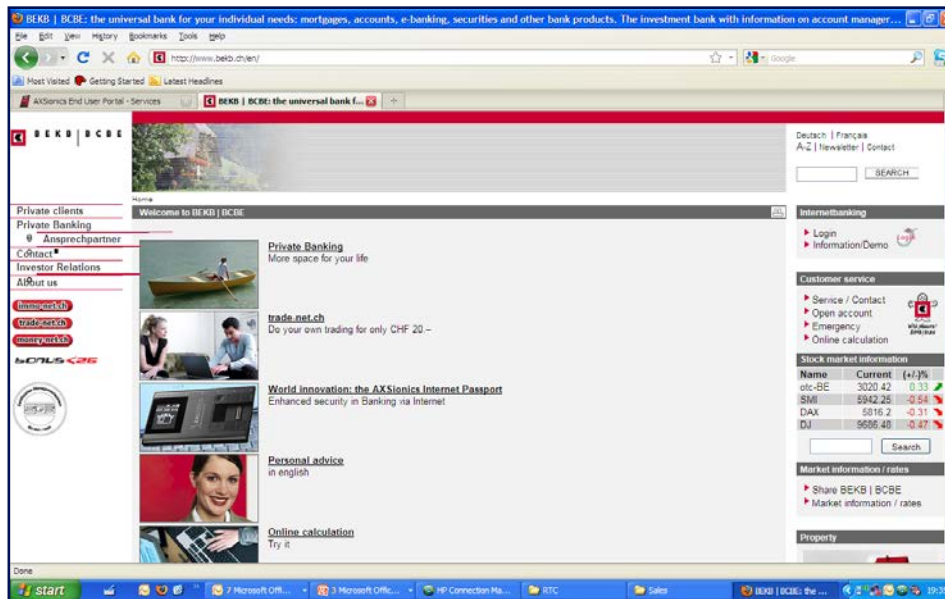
BEKB | BCBE: the universal bank for your individual needs: mortgages, accounts, e-banking, securities and other bank products. The investment bank with information on account manager...

File Edit View History Bookmarks Tools Help

http://www.bekb.ch/en/

Google

Most Visited Getting Started Latest Headlines

AXSionics End User Portal - Services

BEKB | BCBE: the universal bank f...

BEKB | BCBE

Deutsch | Français
A-Z | Newsletter | Contact

SEARCH

Home

Welcome to BEKB | BCBE

Private clients
Private Banking
Ansprechpartner
Contact
Investor Relations
About us

immo-net.ch
trade-net.ch
money-net.ch

Private Banking
More space for your life

trade.net.ch
Do your own trading for only CHF 20.–

World innovation: the AXSionics Internet Passport
Enhanced security in Banking via Internet

Personal advice
in english

Online calculation
Try it

Internetbanking

Login
Information/Demo

Customer service

Service / Contact
Open account
Emergency
Online calculation

Stock market information

| Name | Current | (+/-)% |
|---|---|---|
| otc-BE | 3020.42 | 0.33 |
| SMI | 5942.25 | -0.54 |
| DAX | 5816.2 | -0.31 |
| DJ | 9686.48 | -0.47 |

Search

Market information / rates

Share BEKB | BCBE
Market information / rates

Property

Done

start | 7 Microsoft Offi... | 3 Microsoft Offic... | HP Connection Ma... | RTC | Sales | BEKB | BCBE: the ...